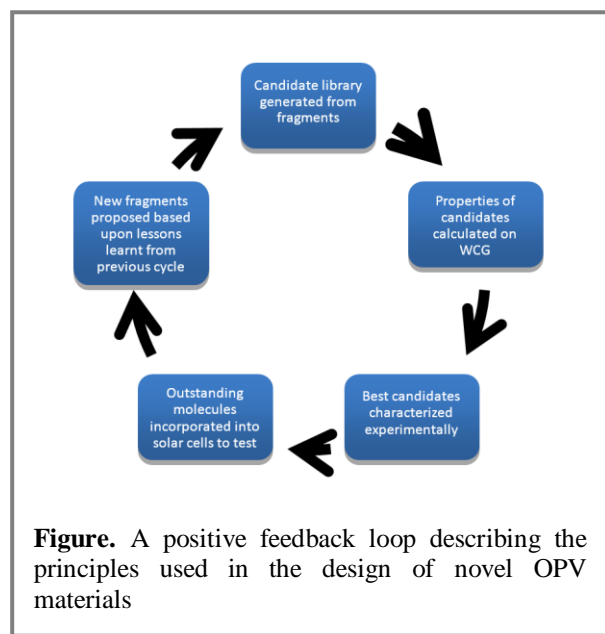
Candidate library generated from fragments

Properties of candidates calculated on WCG

Best candidates characterized experimentally

Outstanding molecules incorporated into solar cells to test

New fragments proposed based upon lessons learnt from previous cycle

**Figure.** A positive feedback loop describing the principles used in the design of novel OPV materials